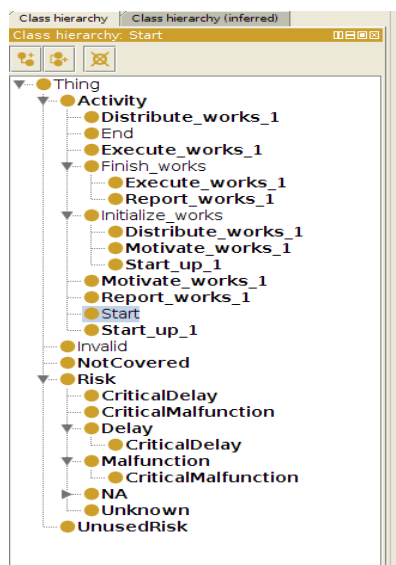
Class hierarchy | Class hierarchy (inferred)

Class hierarchy: Start

Thing
Activity
Distribute_works_1
End
Execute_works_1
Finish_works
Execute_works_1
Report_works_1
Initialize_works
Distribute_works_1
Motivate_works_1
Start_up_1
Motivate_works_1
Report_works_1
Start
Start_up_1
Invalid
NotCovered
Risk
CriticalDelay
CriticalMalfunction
Delay
CriticalDelay
Malfunction
CriticalMalfunction
NA
Unknown
UnusedRisk